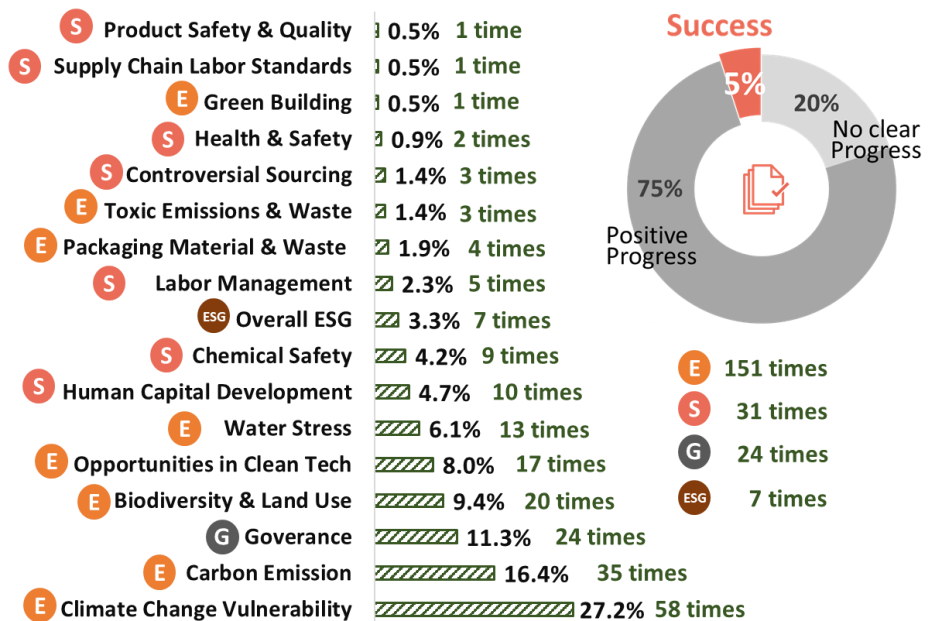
S Product Safety & Quality 0.5% 1 time
S Supply Chain Labor Standards 0.5% 1 time
E Green Building 0.5% 1 time
S Health & Safety 0.9% 2 times
S Controversial Sourcing 1.4% 3 times
E Toxic Emissions & Waste 1.4% 3 times
E Packaging Material & Waste 1.9% 4 times
S Labor Management 2.3% 5 times
ESG Overall ESG 3.3% 7 times
S Chemical Safety 4.2% 9 times
S Human Capital Development 4.7% 10 times
E Water Stress 6.1% 13 times
E Opportunities in Clean Tech 8.0% 17 times
E Biodiversity & Land Use 9.4% 20 times
G Goverance 11.3% 24 times
E Carbon Emission 16.4% 35 times
E Climate Change Vulnerability 27.2% 58 times

Success
5%
20%
No clear Progress
75%
Positive Progress

E 151 times
S 31 times
G 24 times
ESG 7 times